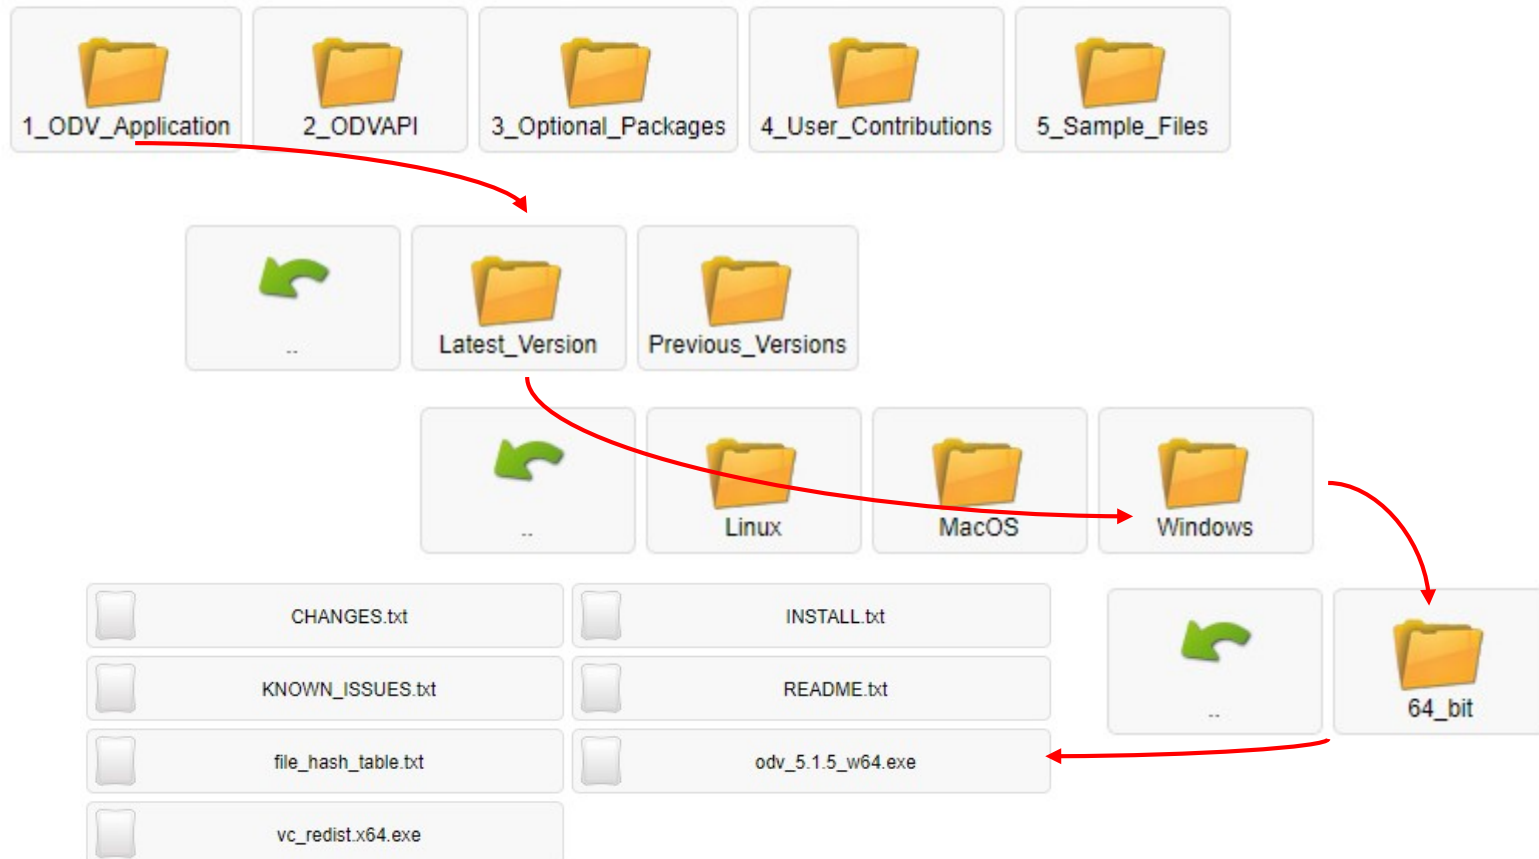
1_ODV_Application
2_ODVAPI
3_Optional_Packages
4_User_Contributions
5_Sample_Files

..
Latest_Version
Previous_Versions

..
Linux
MacOS
Windows

CHANGES.txt
INSTALL.txt
KNOWN_ISSUES.txt
README.txt
file_hash_table.txt
odv_5.1.5_w64.exe
vc_redist.x64.exe

..
64_bit